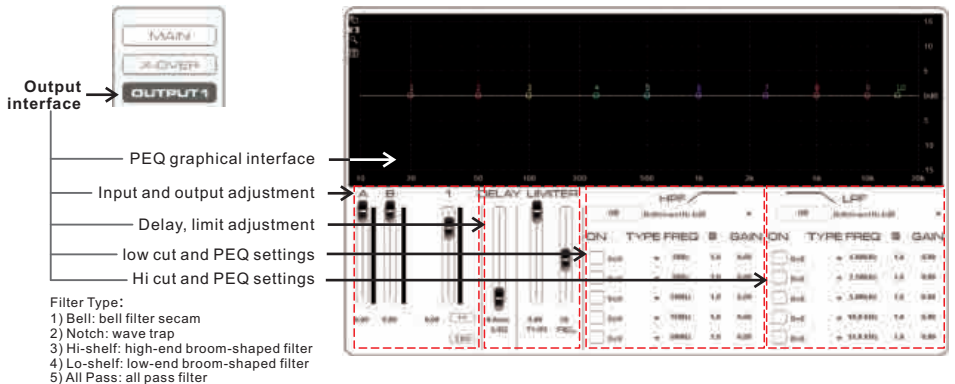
MAIN

X-OVER

OUTPUT 1

Output interface

PEQ graphical interface

Input and output adjustment

Delay, limit adjustment

low cut and PEQ settings

Hi cut and PEQ settings

Filter Type:
1) Bell: bell filter secam
2) Notch: wave trap
3) Hi-shelf: high-end broom-shaped filter
4) Lo-shelf: low-end broom-shaped filter
5) All Pass: all pass filter

A B 1 DELAY LIMITER

HPF

LPF

ON TYPE FREQ Q GAIN ON TYPE FREQ Q GAIN